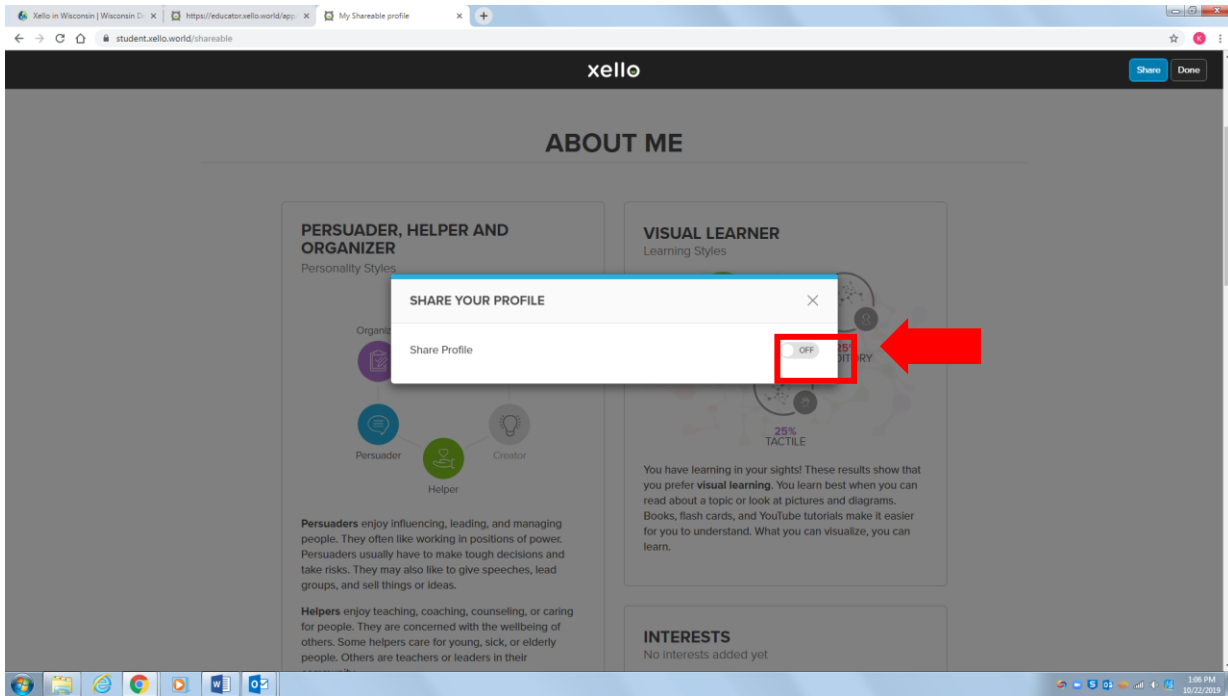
Xello in Wisconsin | Wisconsin D ×
https://educator.xello.world/app ×
My Shareable profile ×

student.xello.world/shareable

xello

Share Done

ABOUT ME

PERSUADER, HELPER AND ORGANIZER
Personality Styles

Organiz

Persuader

Helper

Creator

Persuaders enjoy influencing, leading, and managing people. They often like working in positions of power. Persuaders usually have to make tough decisions and take risks. They may also like to give speeches, lead groups, and sell things or ideas.

Helpers enjoy teaching, coaching, counseling, or caring for people. They are concerned with the wellbeing of others. Some helpers care for young, sick, or elderly people. Others are teachers or leaders in their

VISUAL LEARNER
Learning Styles

25
DITORY

25%
TACTILE

You have learning in your sights! These results show that you prefer visual learning. You learn best when you can read about a topic or look at pictures and diagrams. Books, flash cards, and YouTube tutorials make it easier for you to understand. What you can visualize, you can learn.

INTERESTS
No interests added yet

SHARE YOUR PROFILE

Share Profile

OFF

1:06 PM
10/22/2019